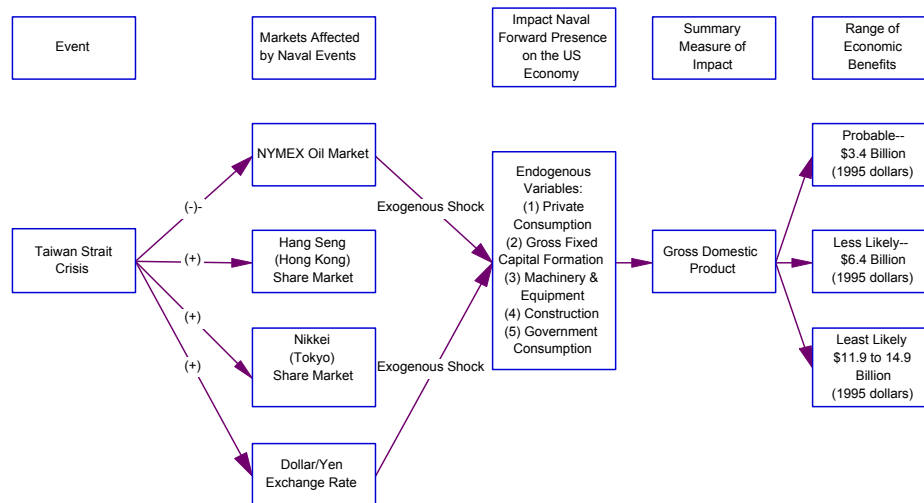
Event

Markets Affected by Naval Events

Impact Naval Forward Presence on the US Economy

Summary Measure of Impact

Range of Economic Benefits

Taiwan Strait Crisis

(-)-

(+)

(+)

(+)

NYMEX Oil Market

Hang Seng (Hong Kong) Share Market

Nikkei (Tokyo) Share Market

Dollar/Yen Exchange Rate

Exogenous Shock

Exogenous Shock

Endogenous Variables: (1) Private Consumption (2) Gross Fixed Capital Formation (3) Machinery & Equipment (4) Construction (5) Government Consumption

Gross Domestic Product

Probable-- $3.4 Billion (1995 dollars)

Less Likely-- $6.4 Billion (1995 dollars)

Least Likely $11.9 to 14.9 Billion (1995 dollars)